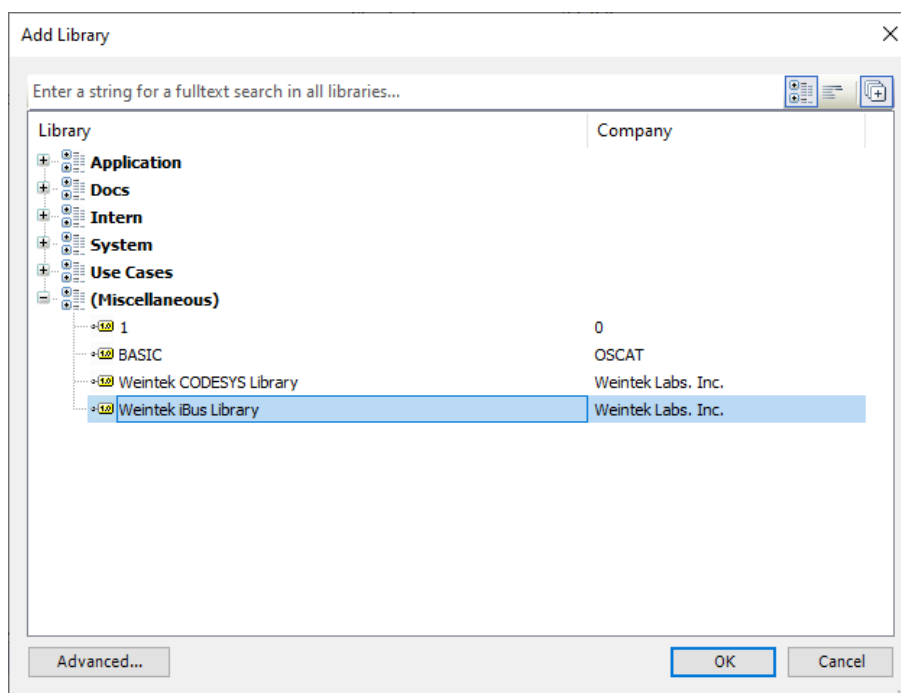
Add Library

Enter a string for a fulltext search in all libraries...

| Library | Company |
|---|---|
| Application | |
| Docs | |
| Intern | |
| System | |
| Use Cases | |
| (Miscellaneous) | |
| 1 | 0 |
| BASIC | OSCAT |
| Weintek CODESYS Library | Weintek Labs. Inc. |
| Weintek iBus Library | Weintek Labs. Inc. |

Advanced...

OK

Cancel